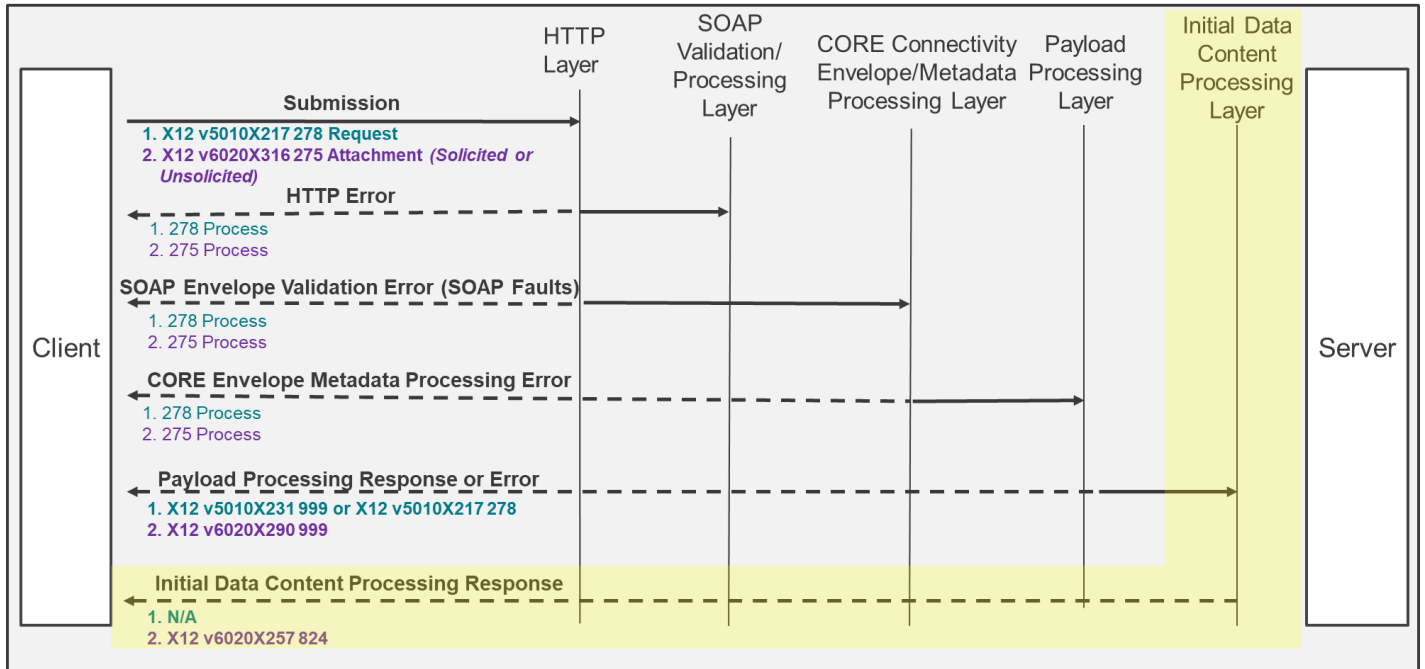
HTTP Layer

SOAP Validation/ Processing Layer

CORE Connectivity Envelope/Metadata Processing Layer

Payload Processing Layer

Initial Data Content Processing Layer

Client

Server

Submission
1. X12 v5010X217 278 Request
2. X12 v6020X316 275 Attachment (Solicited or Unsolicited)

HTTP Error
1. 278 Process
2. 275 Process

SOAP Envelope Validation Error (SOAP Faults)
1. 278 Process
2. 275 Process

CORE Envelope Metadata Processing Error
1. 278 Process
2. 275 Process

Payload Processing Response or Error
1. X12 v5010X231 999 or X12 v5010X217 278
2. X12 v6020X290 999

Initial Data Content Processing Response
1. N/A
2. X12 v6020X257 824